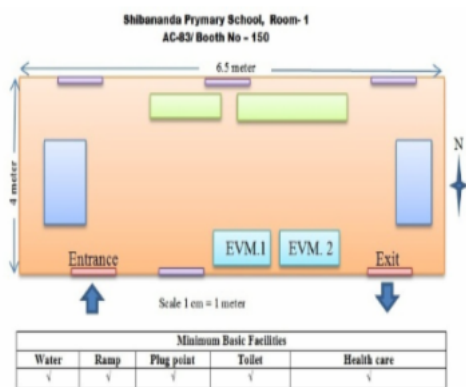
Shibananda Prymary School, Room- 1
AC-63/ Booth No – 150

6.5 meter

4 meter

N

EVM.1

EVM. 2

Entrance

Exit

Scale 1 cm = 1 meter

| Minimum Basic Facilities | | | | |
|---|---|---|---|---|
| Water | Ramp | Plug point | Toilet | Health care |
| √ | √ | √ | √ | √ |